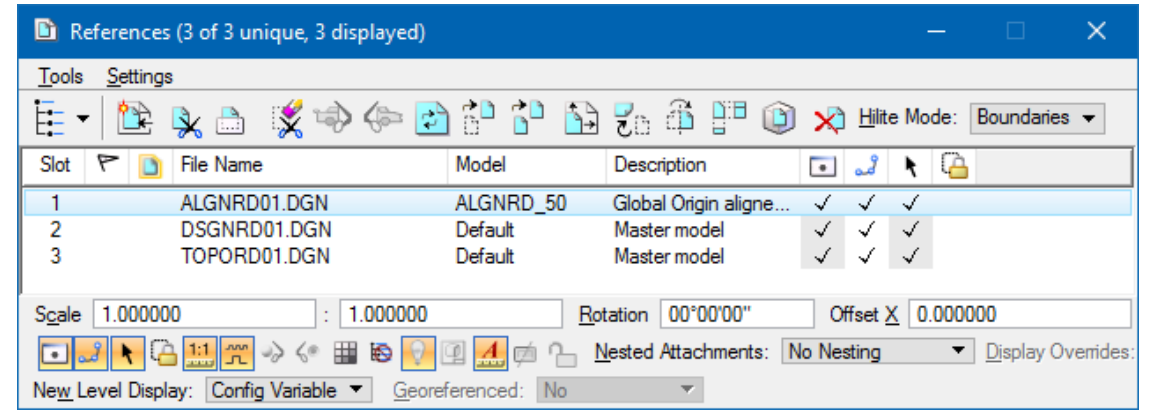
References (3 of 3 unique, 3 displayed)

Tools Settings

Hilite Mode: Boundaries

| Slot | | | File Name | Model | Description | | | | |
|---|---|---|---|---|---|---|---|---|---|
| 1 | | | ALGNRD01.DGN | ALGNRD_50 | Global Origin aligne... | ✓ | ✓ | ✓ | |
| 2 | | | DSGNRD01.DGN | Default | Master model | ✓ | ✓ | ✓ | |
| 3 | | | TOPORD01.DGN | Default | Master model | ✓ | ✓ | ✓ | |

Scale 1.000000 : 1.000000 Rotation 00°00'00" Offset X 0.000000

1:1

Nested Attachments: No Nesting Display Overrides:

New Level Display: Config Variable Georeferenced: No